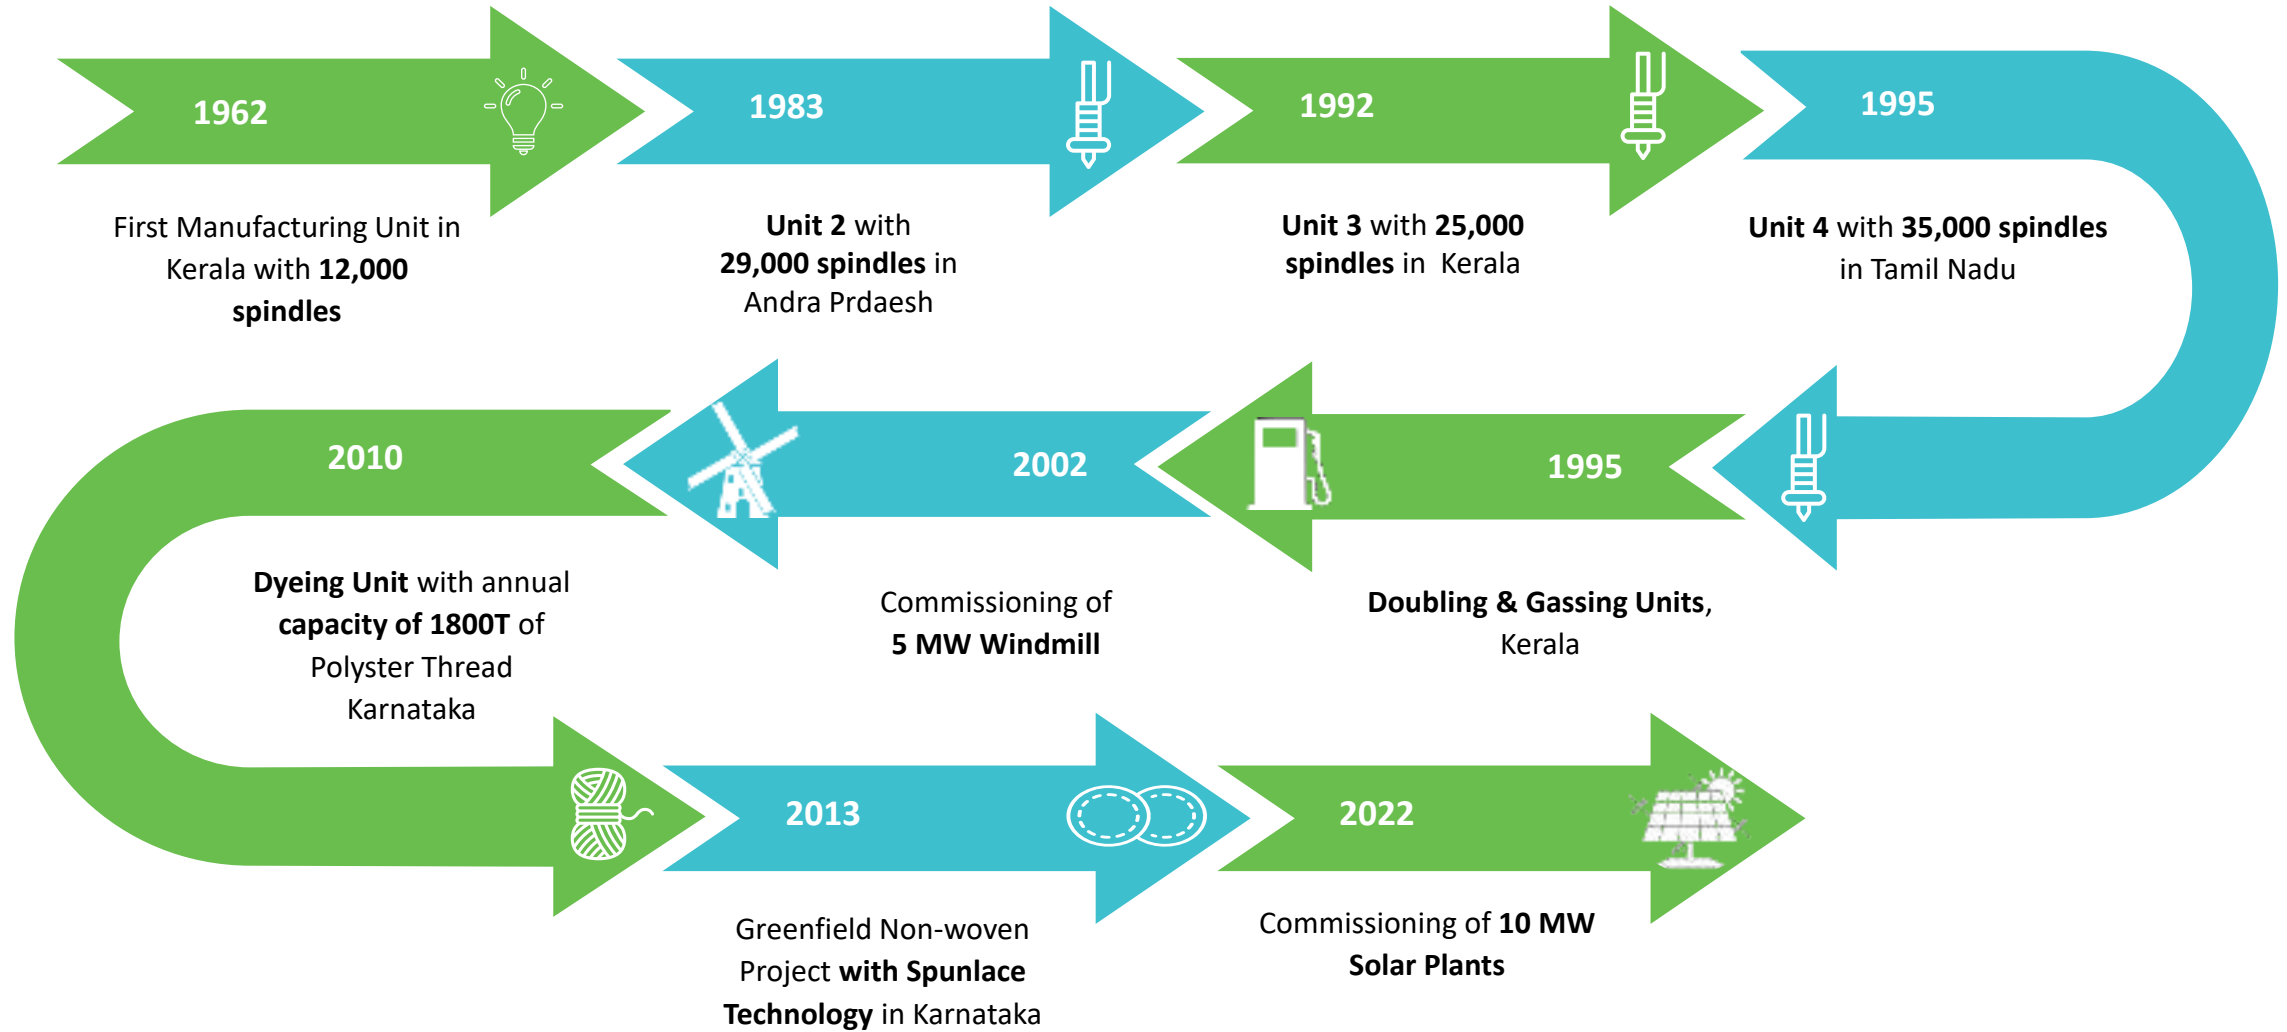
1962

First Manufacturing Unit in Kerala with 12,000 spindles

1983

Unit 2 with 29,000 spindles in Andra Prdaesh

1992

Unit 3 with 25,000 spindles in Kerala

1995

Unit 4 with 35,000 spindles in Tamil Nadu

1995

Doubling & Gassing Units, Kerala

2002

Commissioning of 5 MW Windmill

2010

Dyeing Unit with annual capacity of 1800T of Polyster Thread Karnataka

2013

Greenfield Non-woven Project with Spunlace Technology in Karnataka

2022

Commissioning of 10 MW Solar Plants